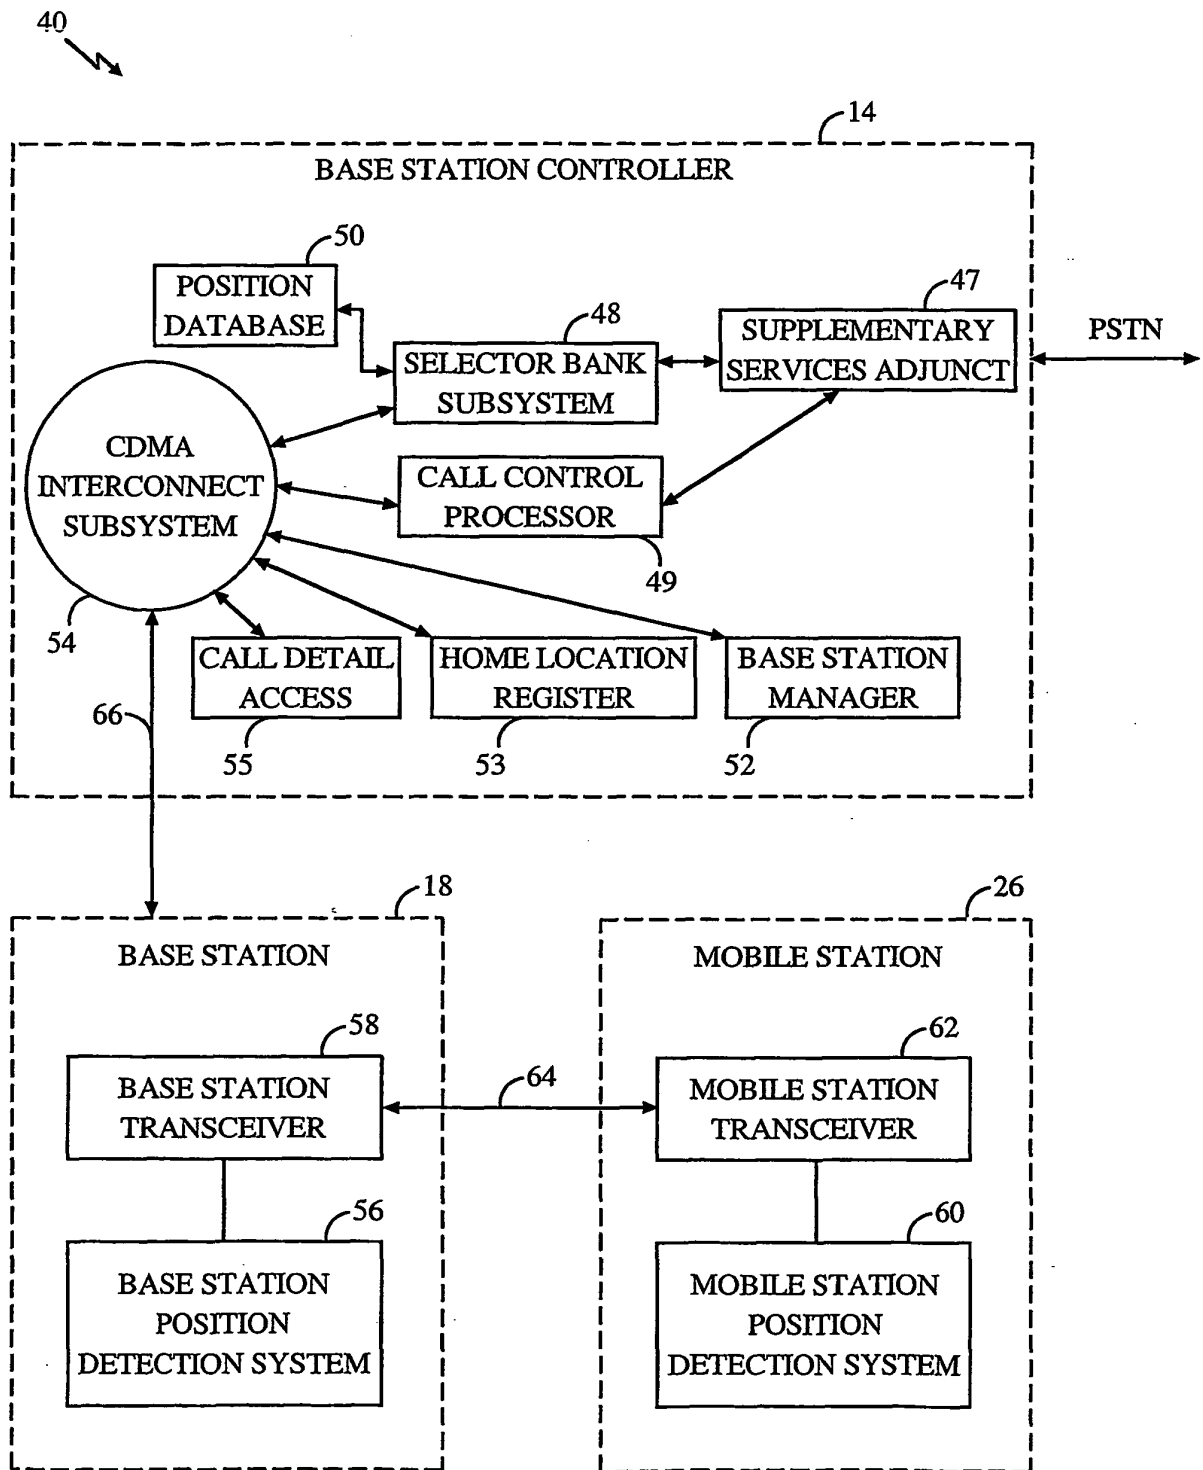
40

14

BASE STATION CONTROLLER

50

POSITION DATABASE

48

SELECTOR BANK SUBSYSTEM

47

SUPPLEMENTARY SERVICES ADJUNCT

PSTN

CDMA INTERCONNECT SUBSYSTEM

CALL CONTROL PROCESSOR

49

54

CALL DETAIL ACCESS

HOME LOCATION REGISTER

BASE STATION MANAGER

66

55

53

52

18

BASE STATION

26

MOBILE STATION

58

BASE STATION TRANSCEIVER

64

62

MOBILE STATION TRANSCEIVER

56

BASE STATION POSITION DETECTION SYSTEM

60

MOBILE STATION POSITION DETECTION SYSTEM